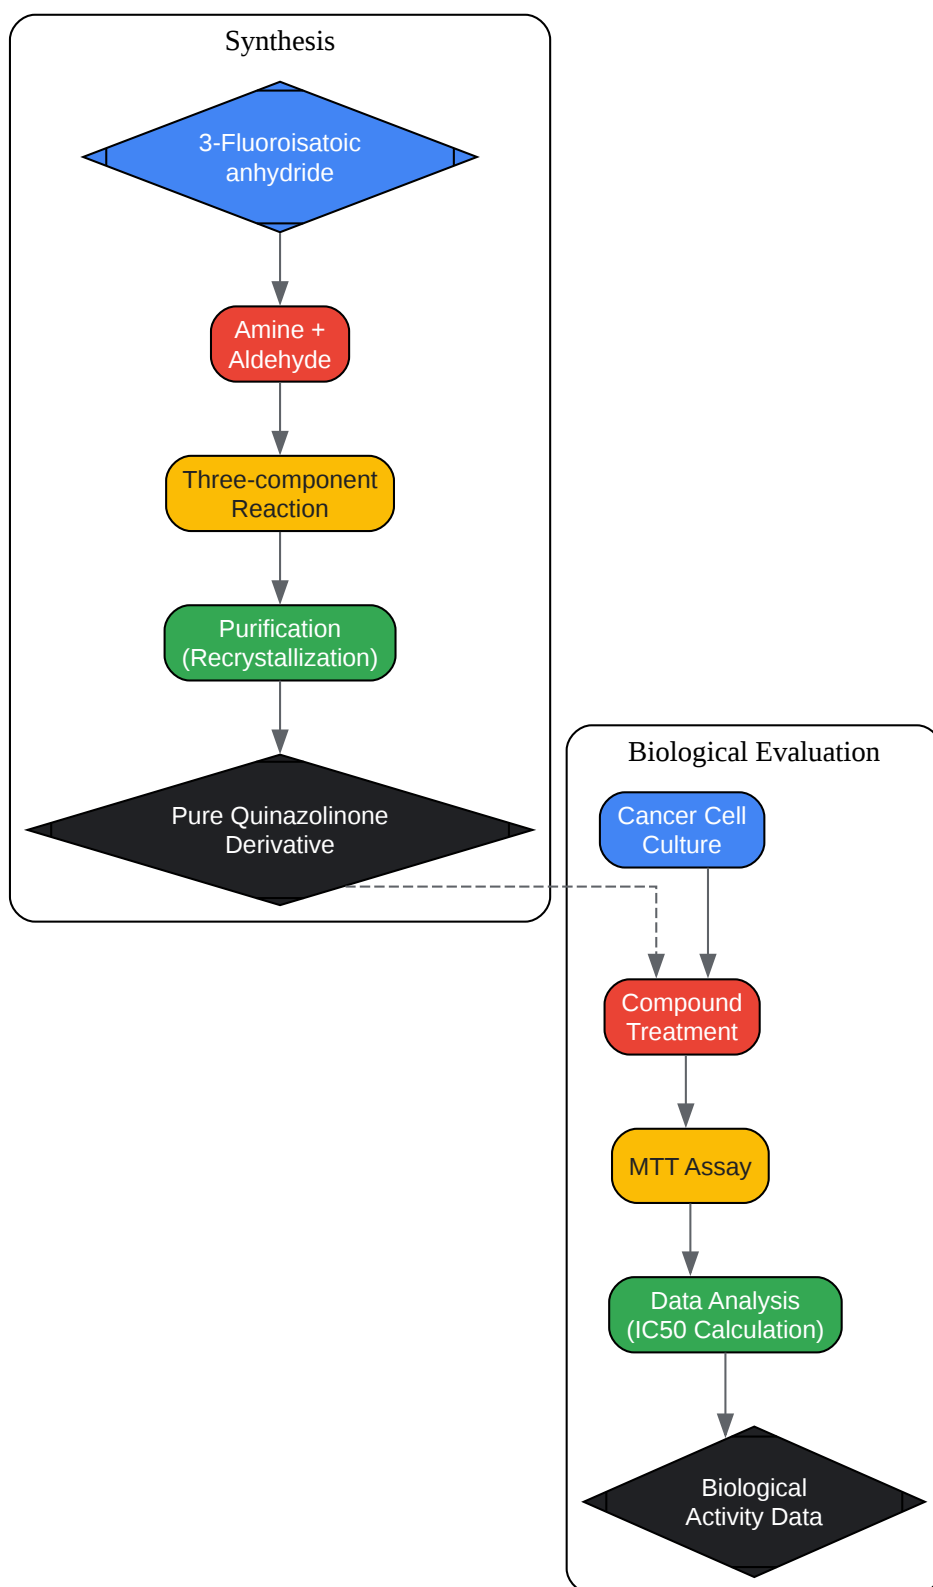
Synthesis

3-Fluoroisatoic anhydride

Amine + Aldehyde

Three-component Reaction

Purification (Recrystallization)

Pure Quinazolinone Derivative

Biological Evaluation

Cancer Cell Culture

Compound Treatment

MTT Assay

Data Analysis (IC50 Calculation)

Biological Activity Data